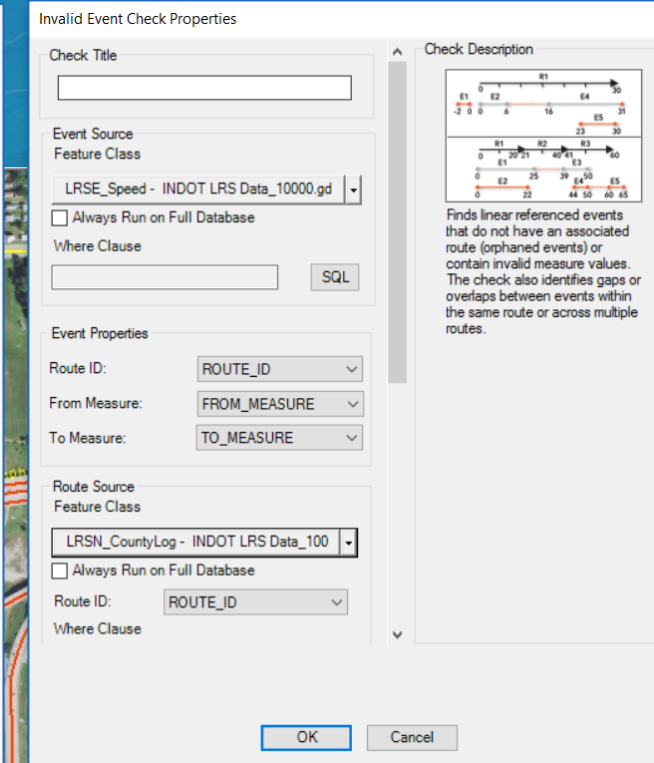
Invalid Event Check Properties

Check Title

Event Source
Feature Class
LRSE_Speed - INDOT LRS Data_10000.gd
Always Run on Full Database
Where Clause
SQL

Event Properties
Route ID: ROUTE_ID
From Measure: FROM_MEASURE
To Measure: TO_MEASURE

Route Source
Feature Class
LRSN_CountyLog - INDOT LRS Data_100
Always Run on Full Database
Route ID: ROUTE_ID
Where Clause

Check Description

R1
E1 E2 E4
-2 0 0 6 16 30 31
E5
23 30
R1 R2 R3
0 20 21 40 41 60
E1 E3
E2 25 39 E4 50 E5
0 22 44 50 60 65

Finds linear referenced events that do not have an associated route (orphaned events) or contain invalid measure values. The check also identifies gaps or overlaps between events within the same route or across multiple routes.

OK
Cancel